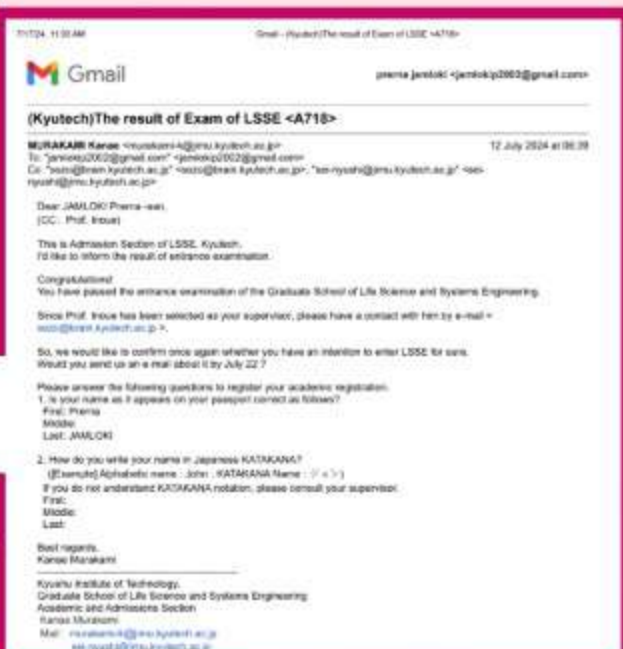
7/17/24, 11:50 AM Gmail - (Kyutech)The result of Exam of LSSE <A716>

Gmail prerna jamloki <jamlokip2003@gmail.com>

(Kyutech)The result of Exam of LSSE <A716>

MURAKAMI Kanae <murakami-k@jimu.kyutech.ac.jp> 12 July 2024 at 06:39
To: "jamlokip2003@gmail.com" <jamlokip2003@gmail.com>
Cc: "sozo@brain.kyutech.ac.jp" <sozo@brain.kyutech.ac.jp>, "sei-nyushi@jimu.kyutech.ac.jp" <sei-nyushi@jimu.kyutech.ac.jp>

Dear JAMLOKI Prerna-san,
(CC.: Prof. Inoue)

This is Admission Section of LSSE, Kyutech.
I'd like to inform the result of entrance examination.

Congratulations!
You have passed the entrance examination of the Graduate School of Life Science and Systems Engineering.

Since Prof. Inoue has been selected as your supervisor, please have a contact with him by e-mail < sozo@brain.kyutech.ac.jp >.

So, we would like to confirm once again whether you have an intention to enter LSSE for sure.
Would you send us an e-mail about it by July 22 ?

Please answer the following questions to register your academic registration.
1. Is your name as it appears on your passport correct as follows?
First: Prerna
Middle:
Last: JAMLOKI

2. How do you write your name in Japanese KATAKANA?
([Example] Alphabetic name : John , KATAKANA Name : ジョン)
If you do not understand KATAKANA notation, please consult your supervisor.
First:
Middle:
Last:

Best regards,
Kanae Murakami

Kyushu Institute of Technology,
Graduate School of Life Science and Systems Engineering
Academic and Admissions Section
Kanae Murakami
Mail: murakami-k@jimu.kyutech.ac.jp
sei-nyushi@jimu.kyutech.ac.jp